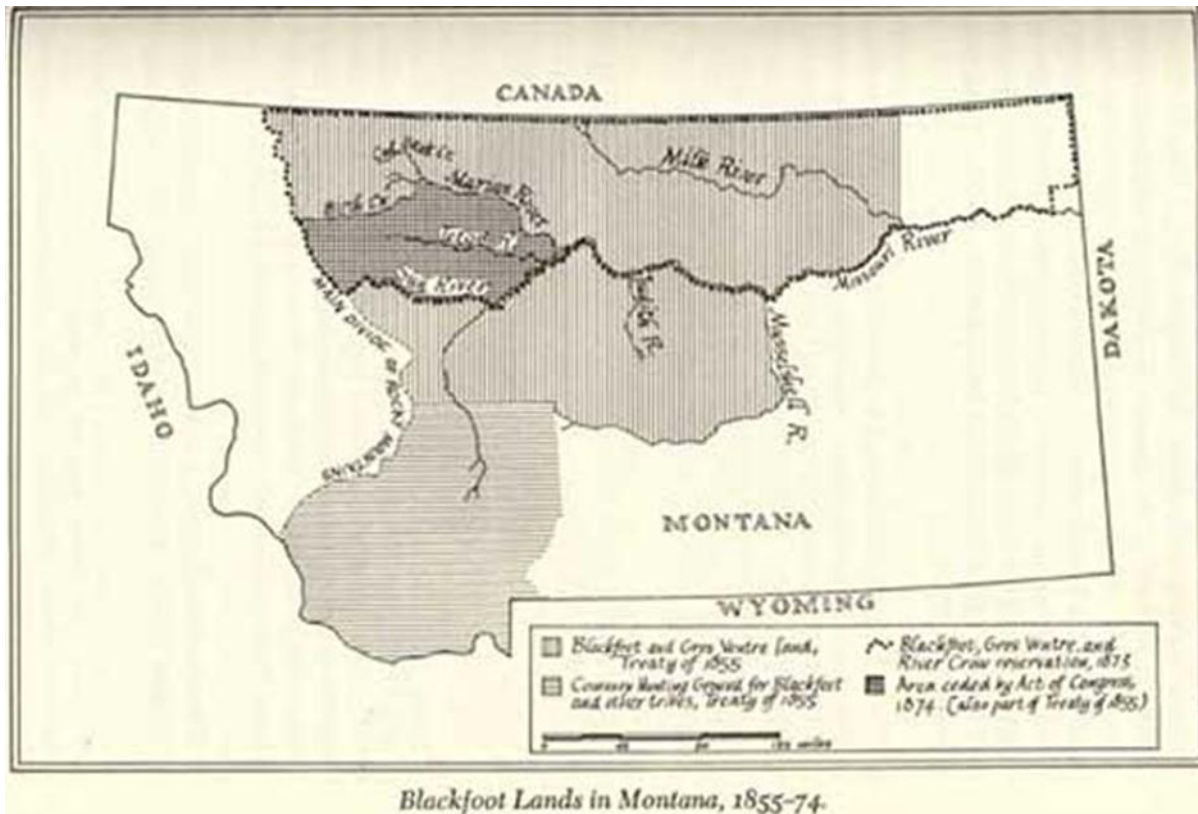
CANADA

Cut Bank Cr.

Birch Cr.

Marias River

Milk River

Teton R.

Sun River

Missouri River

MAIN DIVIDE OF ROCKY MOUNTAINS

Judith R.

Musselshell R.

IDAHO

DAKOTA

MONTANA

WYOMING

Blackfoot and Gros Ventre land, Treaty of 1855

Common Hunting Ground for Blackfoot and other tribes, treaty of 1855

Blackfoot, Gros Ventre, and River Crow reservation, 1873

Area ceded by Act of Congress, 1874. (also part of Treaty of 1855)

0 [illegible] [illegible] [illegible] miles

Blackfoot Lands in Montana, 1855–74.